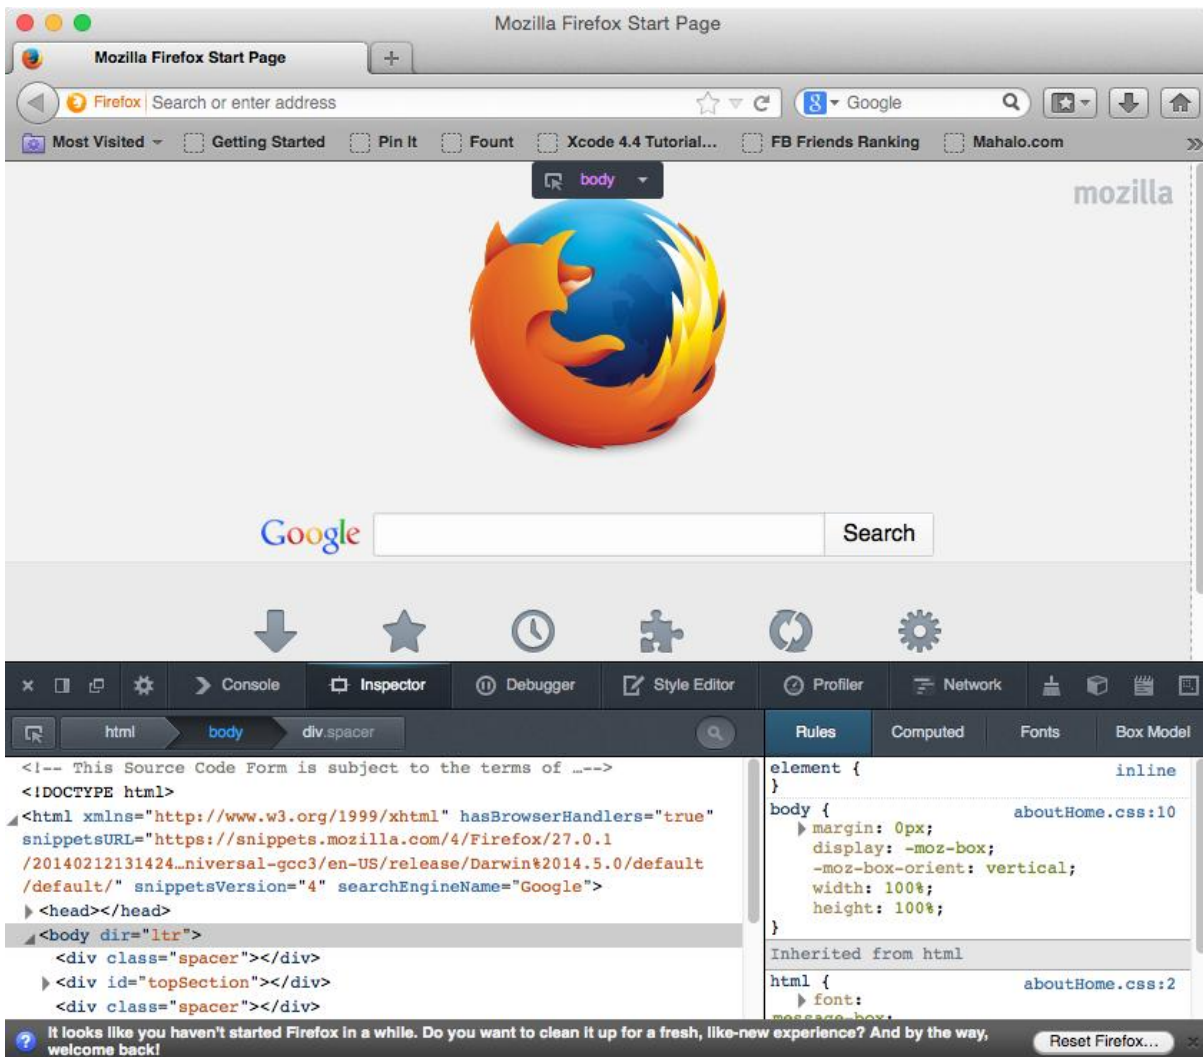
Mozilla Firefox Start Page

Mozilla Firefox Start Page

Firefox Search or enter address

Google

Most Visited Getting Started Pin It Fount Xcode 4.4 Tutorial... FB Friends Ranking Mahalo.com

body

mozilla

Google Search

Console Inspector Debugger Style Editor Profiler Network

html body div.spacer

Rules Computed Fonts Box Model

<!-- This Source Code Form is subject to the terms of …-->
<!DOCTYPE html>
<html xmlns="http://www.w3.org/1999/xhtml" hasBrowserHandlers="true" snippetsURL="https://snippets.mozilla.com/4/Firefox/27.0.1/20140212131424…niversal-gcc3/en-US/release/Darwin%2014.5.0/default/default/" snippetsVersion="4" searchEngineName="Google">
<head></head>
<body dir="ltr">
<div class="spacer"></div>
<div id="topSection"></div>
<div class="spacer"></div>

element { inline
}
body { aboutHome.css:10
margin: 0px;
display: -moz-box;
-moz-box-orient: vertical;
width: 100%;
height: 100%;
}
Inherited from html
html { aboutHome.css:2
font:

It looks like you haven't started Firefox in a while. Do you want to clean it up for a fresh, like-new experience? And by the way, welcome back!

Reset Firefox...